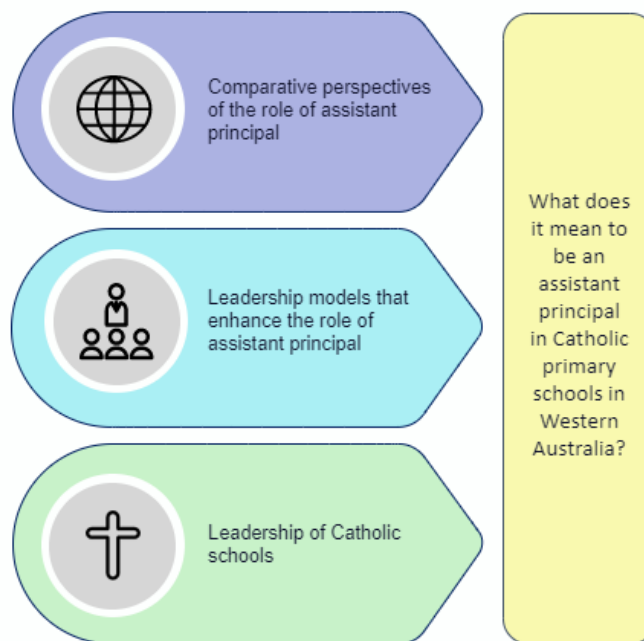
Comparative perspectives of the role of assistant principal

Leadership models that enhance the role of assistant principal

Leadership of Catholic schools

What does it mean to be an assistant principal in Catholic primary schools in Western Australia?